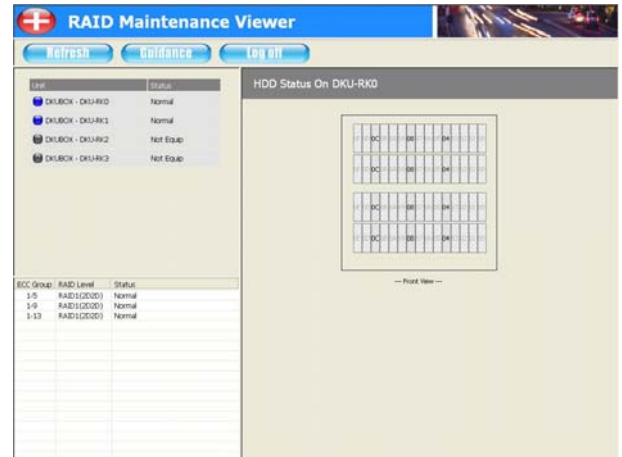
RAID Maintenance Viewer

Refresh Guidance Log off

| Unit | Status |
|---|---|
| DKUBOX - DKU-RK0 | Normal |
| DKUBOX - DKU-RK1 | Normal |
| DKUBOX - DKU-RK2 | Not Equip |
| DKUBOX - DKU-RK3 | Not Equip |

| ECC Group | RAID Level | Status |
|---|---|---|
| 1-5 | RAID1(2D2D) | Normal |
| 1-9 | RAID1(2D2D) | Normal |
| 1-13 | RAID1(2D2D) | Normal |

HDD Status On DKU-RK0

0C 00 04
0C 00 04
0C 00 04
0C 00 04

— Front View —